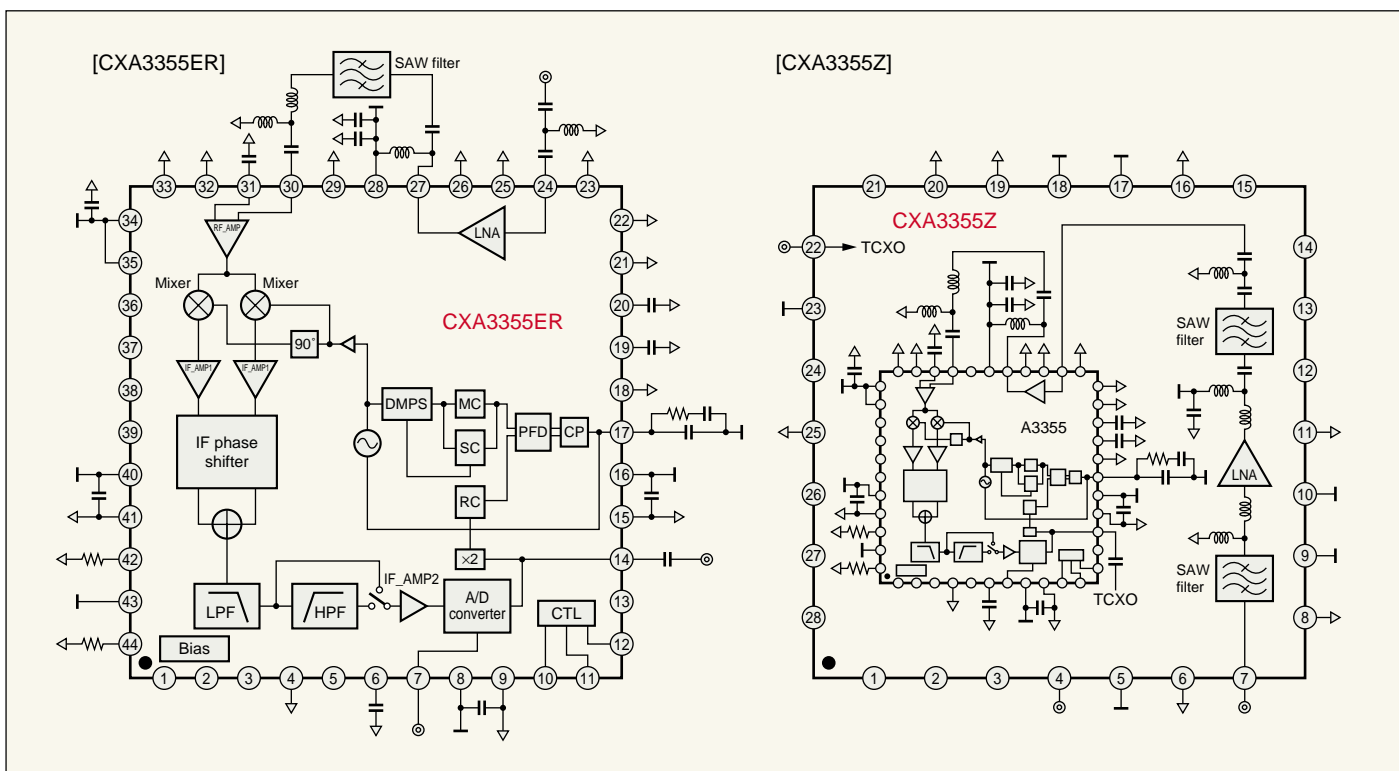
[CXA3355ER]

SAW filter

33 32 31 30 29 28 27 26 25 24 23

34
35
36
37
38
39
40
41
42
43
44

RF_AMP

LNA

Mixer
Mixer

90°

CXA3355ER

IF_AMP1
IF_AMP1

IF phase shifter

DMPS
MC
SC
PFD
CP
RC
×2

22
21
20
19
18
17
16
15
14
13
12

LPF
HPF
IF_AMP2
A/D converter
CTL
Bias

1 2 3 4 5 6 7 8 9 10 11

[CXA3355Z]

21 20 19 18 17 16 15

CXA3355Z

22 TCXO
23
24
25
26
27
28

14
13
12
11
10
9
8

SAW filter
LNA
SAW filter

A3355

TCXO

1 2 3 4 5 6 7